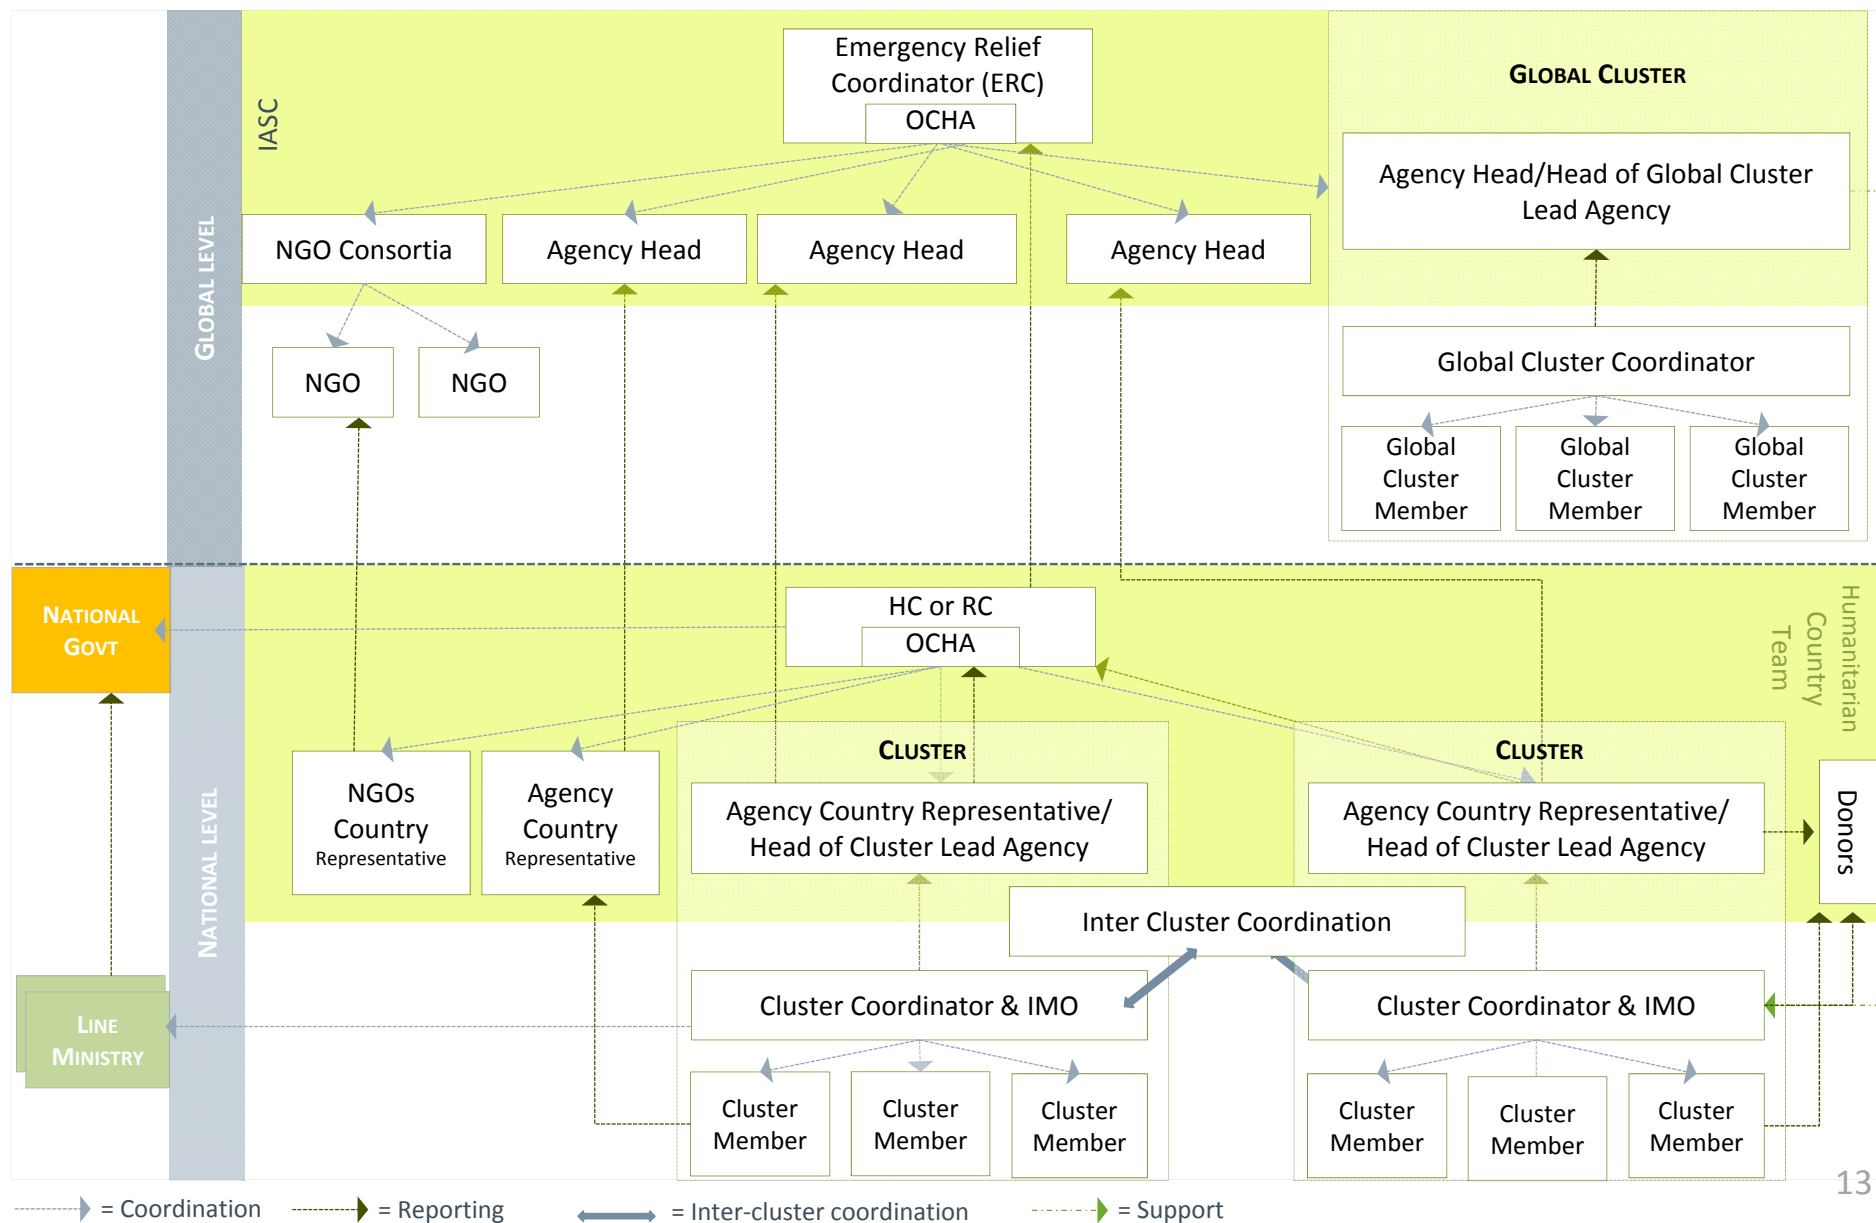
GLOBAL LEVEL

IASC

Emergency Relief Coordinator (ERC)
OCHA

GLOBAL CLUSTER

Agency Head/Head of Global Cluster Lead Agency

NGO Consortia

Agency Head

Agency Head

Agency Head

NGO

NGO

Global Cluster Coordinator

Global Cluster Member

Global Cluster Member

Global Cluster Member

NATIONAL GOVT

NATIONAL LEVEL

HC or RC
OCHA

Humanitarian Country Team

NGOs Country Representative

Agency Country Representative

CLUSTER

CLUSTER

Agency Country Representative/ Head of Cluster Lead Agency

Agency Country Representative/ Head of Cluster Lead Agency

Donors

Inter Cluster Coordination

LINE MINISTRY

Cluster Coordinator & IMO

Cluster Coordinator & IMO

Cluster Member

Cluster Member

Cluster Member

Cluster Member

Cluster Member

Cluster Member

13

= Coordination
= Reporting
= Inter-cluster coordination
= Support